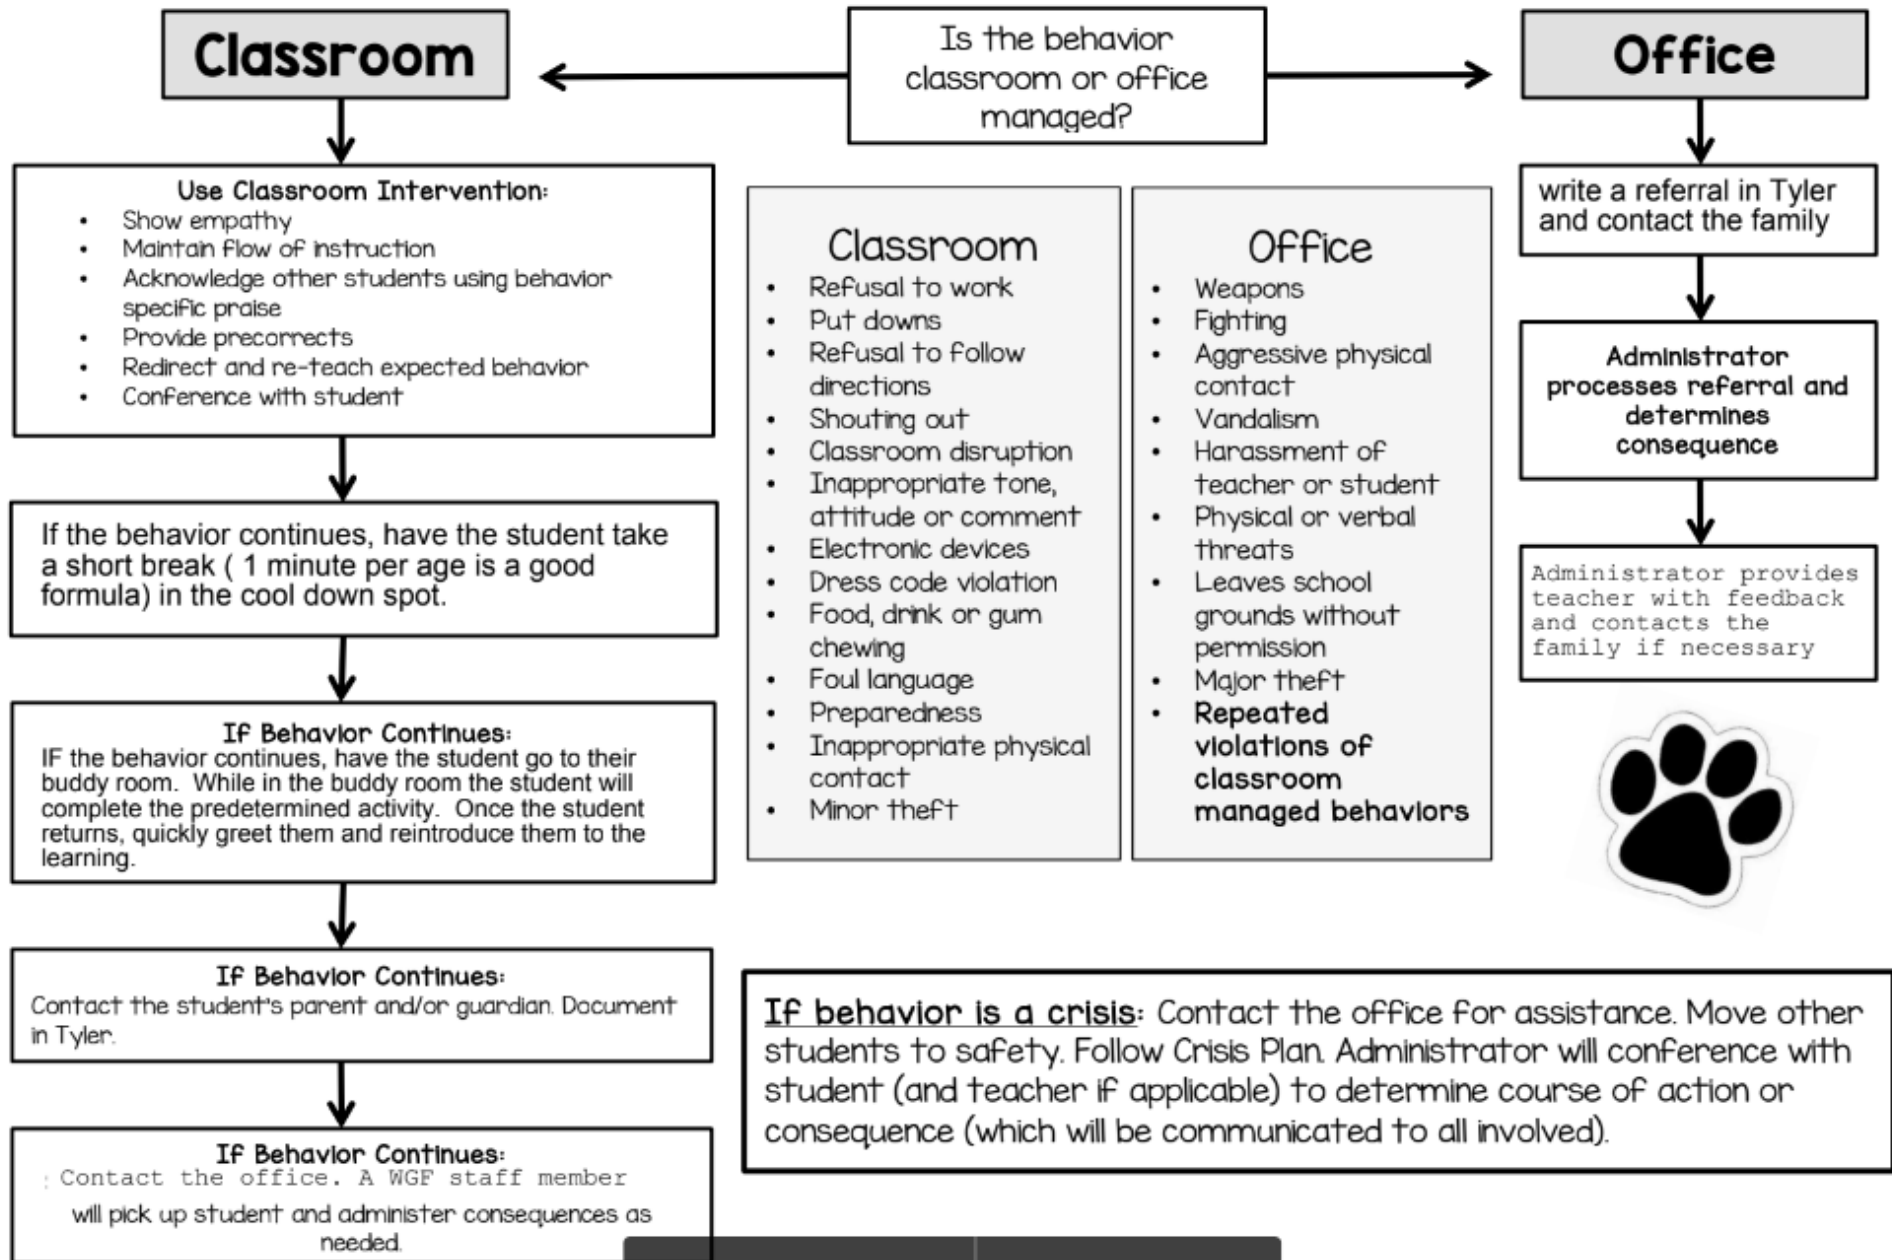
Is the behavior classroom or office managed?

Classroom

Use Classroom Intervention:
- Show empathy
- Maintain flow of instruction
- Acknowledge other students using behavior specific praise
- Provide precorrects
- Redirect and re-teach expected behavior
- Conference with student

If the behavior continues, have the student take a short break ( 1 minute per age is a good formula) in the cool down spot.

If Behavior Continues:
IF the behavior continues, have the student go to their buddy room. While in the buddy room the student will complete the predetermined activity. Once the student returns, quickly greet them and reintroduce them to the learning.

If Behavior Continues:
Contact the student's parent and/or guardian. Document in Tyler.

If Behavior Continues:
Contact the office. A WGF staff member will pick up student and administer consequences as needed.

Classroom
- Refusal to work
- Put downs
- Refusal to follow directions
- Shouting out
- Classroom disruption
- Inappropriate tone, attitude or comment
- Electronic devices
- Dress code violation
- Food, drink or gum chewing
- Foul language
- Preparedness
- Inappropriate physical contact
- Minor theft

Office
- Weapons
- Fighting
- Aggressive physical contact
- Vandalism
- Harassment of teacher or student
- Physical or verbal threats
- Leaves school grounds without permission
- Major theft
- **Repeated violations of classroom managed behaviors**

Office

write a referral in Tyler and contact the family

Administrator processes referral and determines consequence

Administrator provides teacher with feedback and contacts the family if necessary

If behavior is a crisis: Contact the office for assistance. Move other students to safety. Follow Crisis Plan. Administrator will conference with student (and teacher if applicable) to determine course of action or consequence (which will be communicated to all involved).